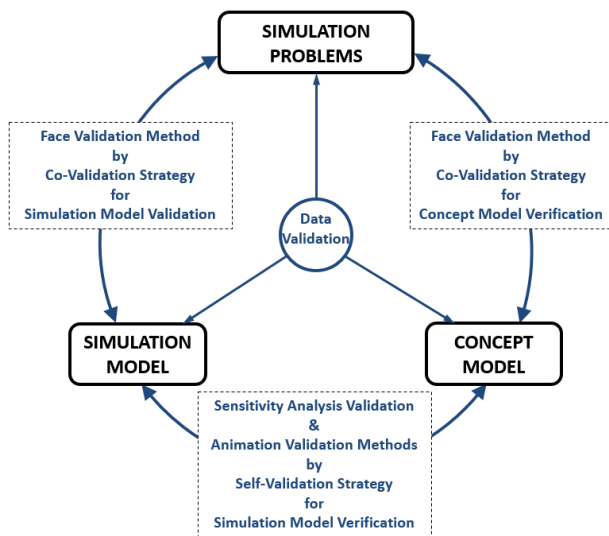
SIMULATION PROBLEMS

Face Validation Method by Co-Validation Strategy for Simulation Model Validation

Face Validation Method by Co-Validation Strategy for Concept Model Verification

Data Validation

SIMULATION MODEL

CONCEPT MODEL

Sensitivity Analysis Validation & Animation Validation Methods by Self-Validation Strategy for Simulation Model Verification